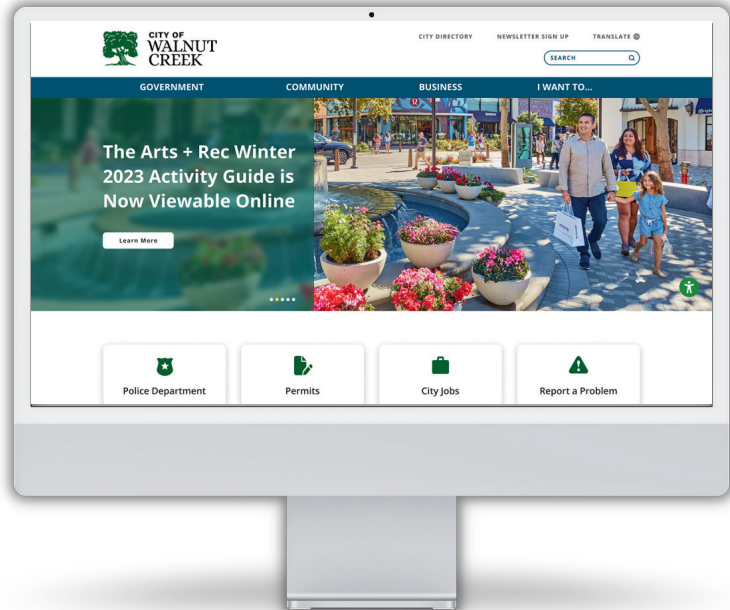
CITY OF WALNUT CREEK

CITY DIRECTORY NEWSLETTER SIGN UP TRANSLATE

SEARCH

GOVERNMENT COMMUNITY BUSINESS I WANT TO...

The Arts + Rec Winter 2023 Activity Guide is Now Viewable Online

Learn More

Police Department

Permits

City Jobs

Report a Problem